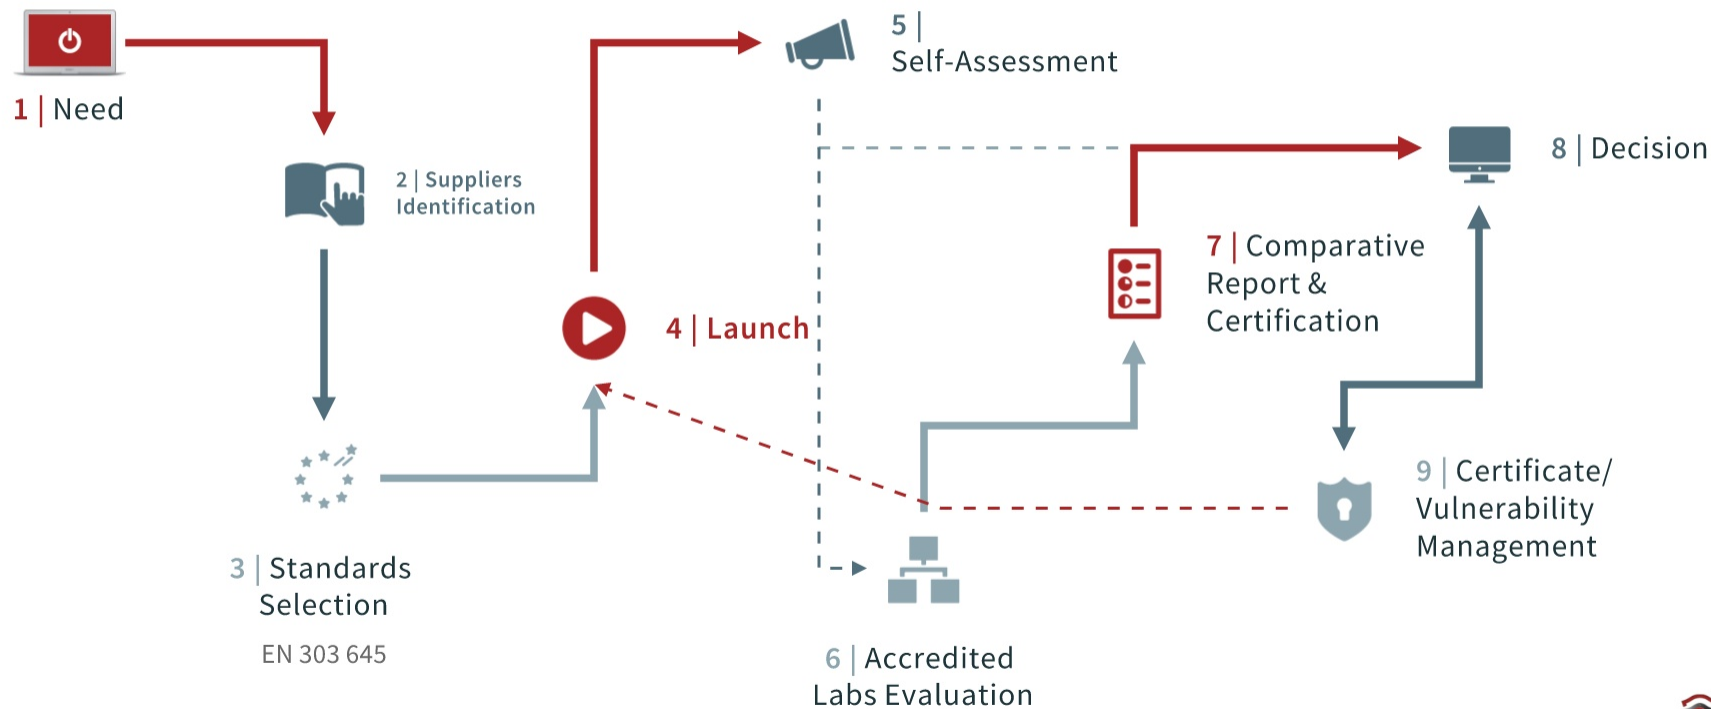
1 | Need

2 | Suppliers Identification

3 | Standards Selection

EN 303 645

4 | Launch

5 | Self-Assessment

6 | Accredited Labs Evaluation

7 | Comparative Report & Certification

8 | Decision

9 | Certificate/ Vulnerability Management